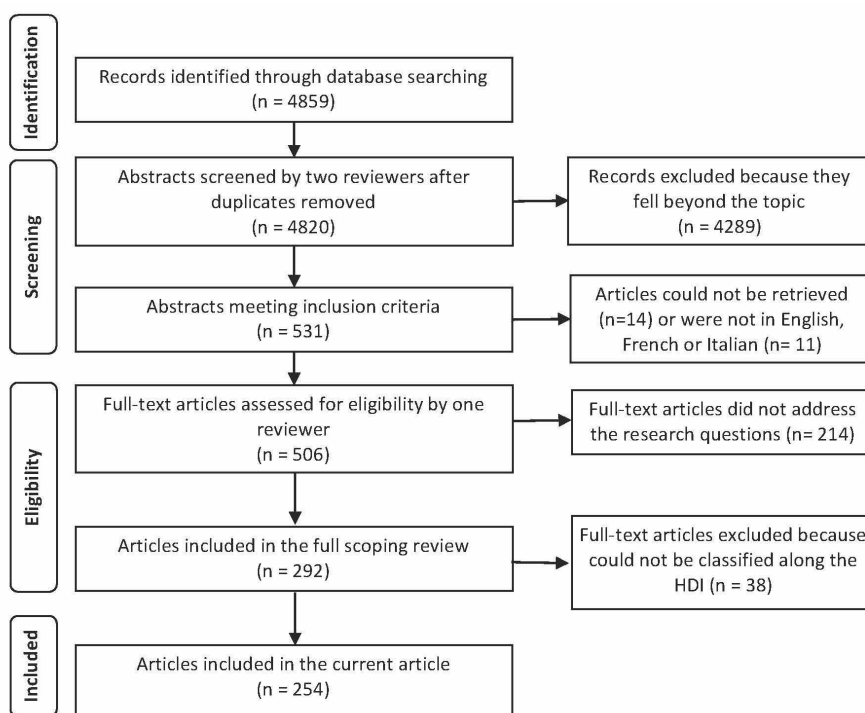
Identification

Records identified through database searching (n = 4859)

Screening

Abstracts screened by two reviewers after duplicates removed (n = 4820)

Records excluded because they fell beyond the topic (n = 4289)

Abstracts meeting inclusion criteria (n = 531)

Articles could not be retrieved (n=14) or were not in English, French or Italian (n= 11)

Eligibility

Full-text articles assessed for eligibility by one reviewer (n = 506)

Full-text articles did not address the research questions (n= 214)

Articles included in the full scoping review (n = 292)

Full-text articles excluded because could not be classified along the HDI (n = 38)

Included

Articles included in the current article (n = 254)